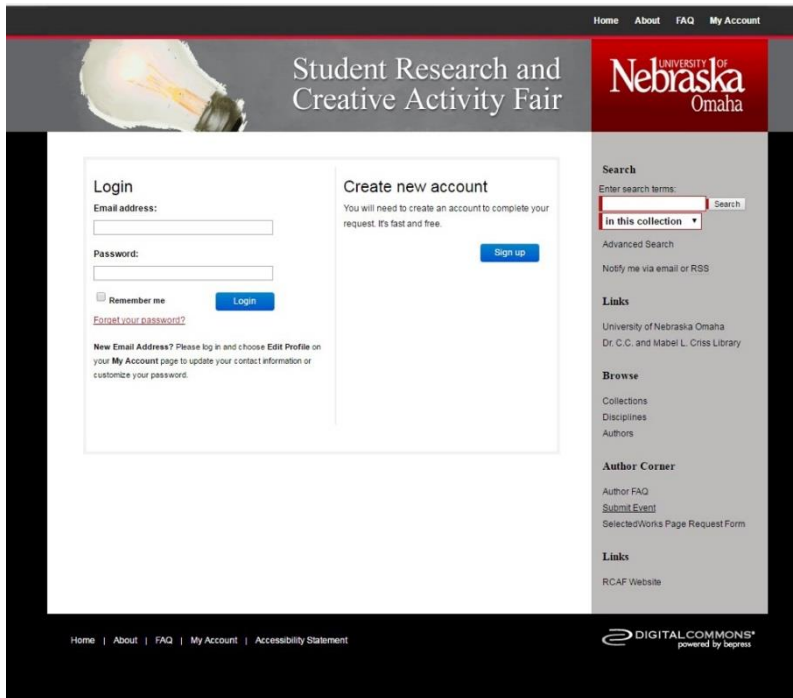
Home About FAQ My Account

Student Research and Creative Activity Fair

UNIVERSITY OF Nebraska Omaha

Login

Email address:

Password:

Remember me

Login

Forget your password?

New Email Address? Please log in and choose Edit Profile on your My Account page to update your contact information or customize your password.

Create new account

You will need to create an account to complete your request. It's fast and free.

Sign up

Search

Enter search terms:

Search

in this collection

Advanced Search

Notify me via email or RSS

Links

University of Nebraska Omaha

Dr. C.C. and Mabel L. Criss Library

Browse

Collections

Disciplines

Authors

Author Corner

Author FAQ

Submit Event

SelectedWorks Page Request Form

Links

RCAF Website

Home | About | FAQ | My Account | Accessibility Statement

DIGITALCOMMONS powered by bepress